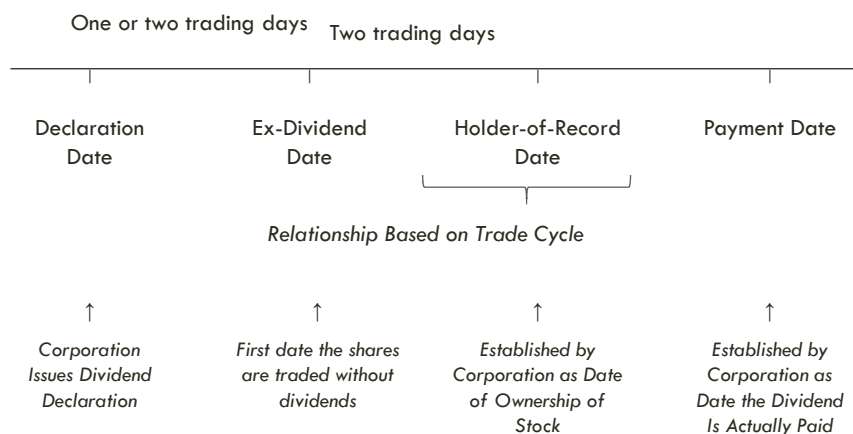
One or two trading days Two trading days

Declaration Date

Ex-Dividend Date

Holder-of-Record Date

Payment Date

Relationship Based on Trade Cycle

↑

Corporation Issues Dividend Declaration

↑

First date the shares are traded without dividends

↑

Established by Corporation as Date of Ownership of Stock

↑

Established by Corporation as Date the Dividend Is Actually Paid